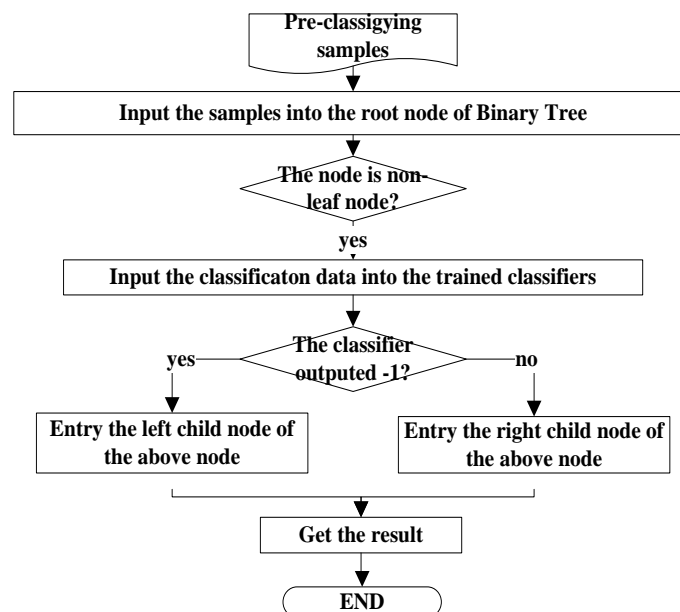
Pre-classigying samples

Input the samples into the root node of Binary Tree

The node is non-leaf node?

yes

Input the classificaton data into the trained classifiers

The classifier outputed -1?

yes

no

Entry the left child node of the above node

Entry the right child node of the above node

Get the result

END